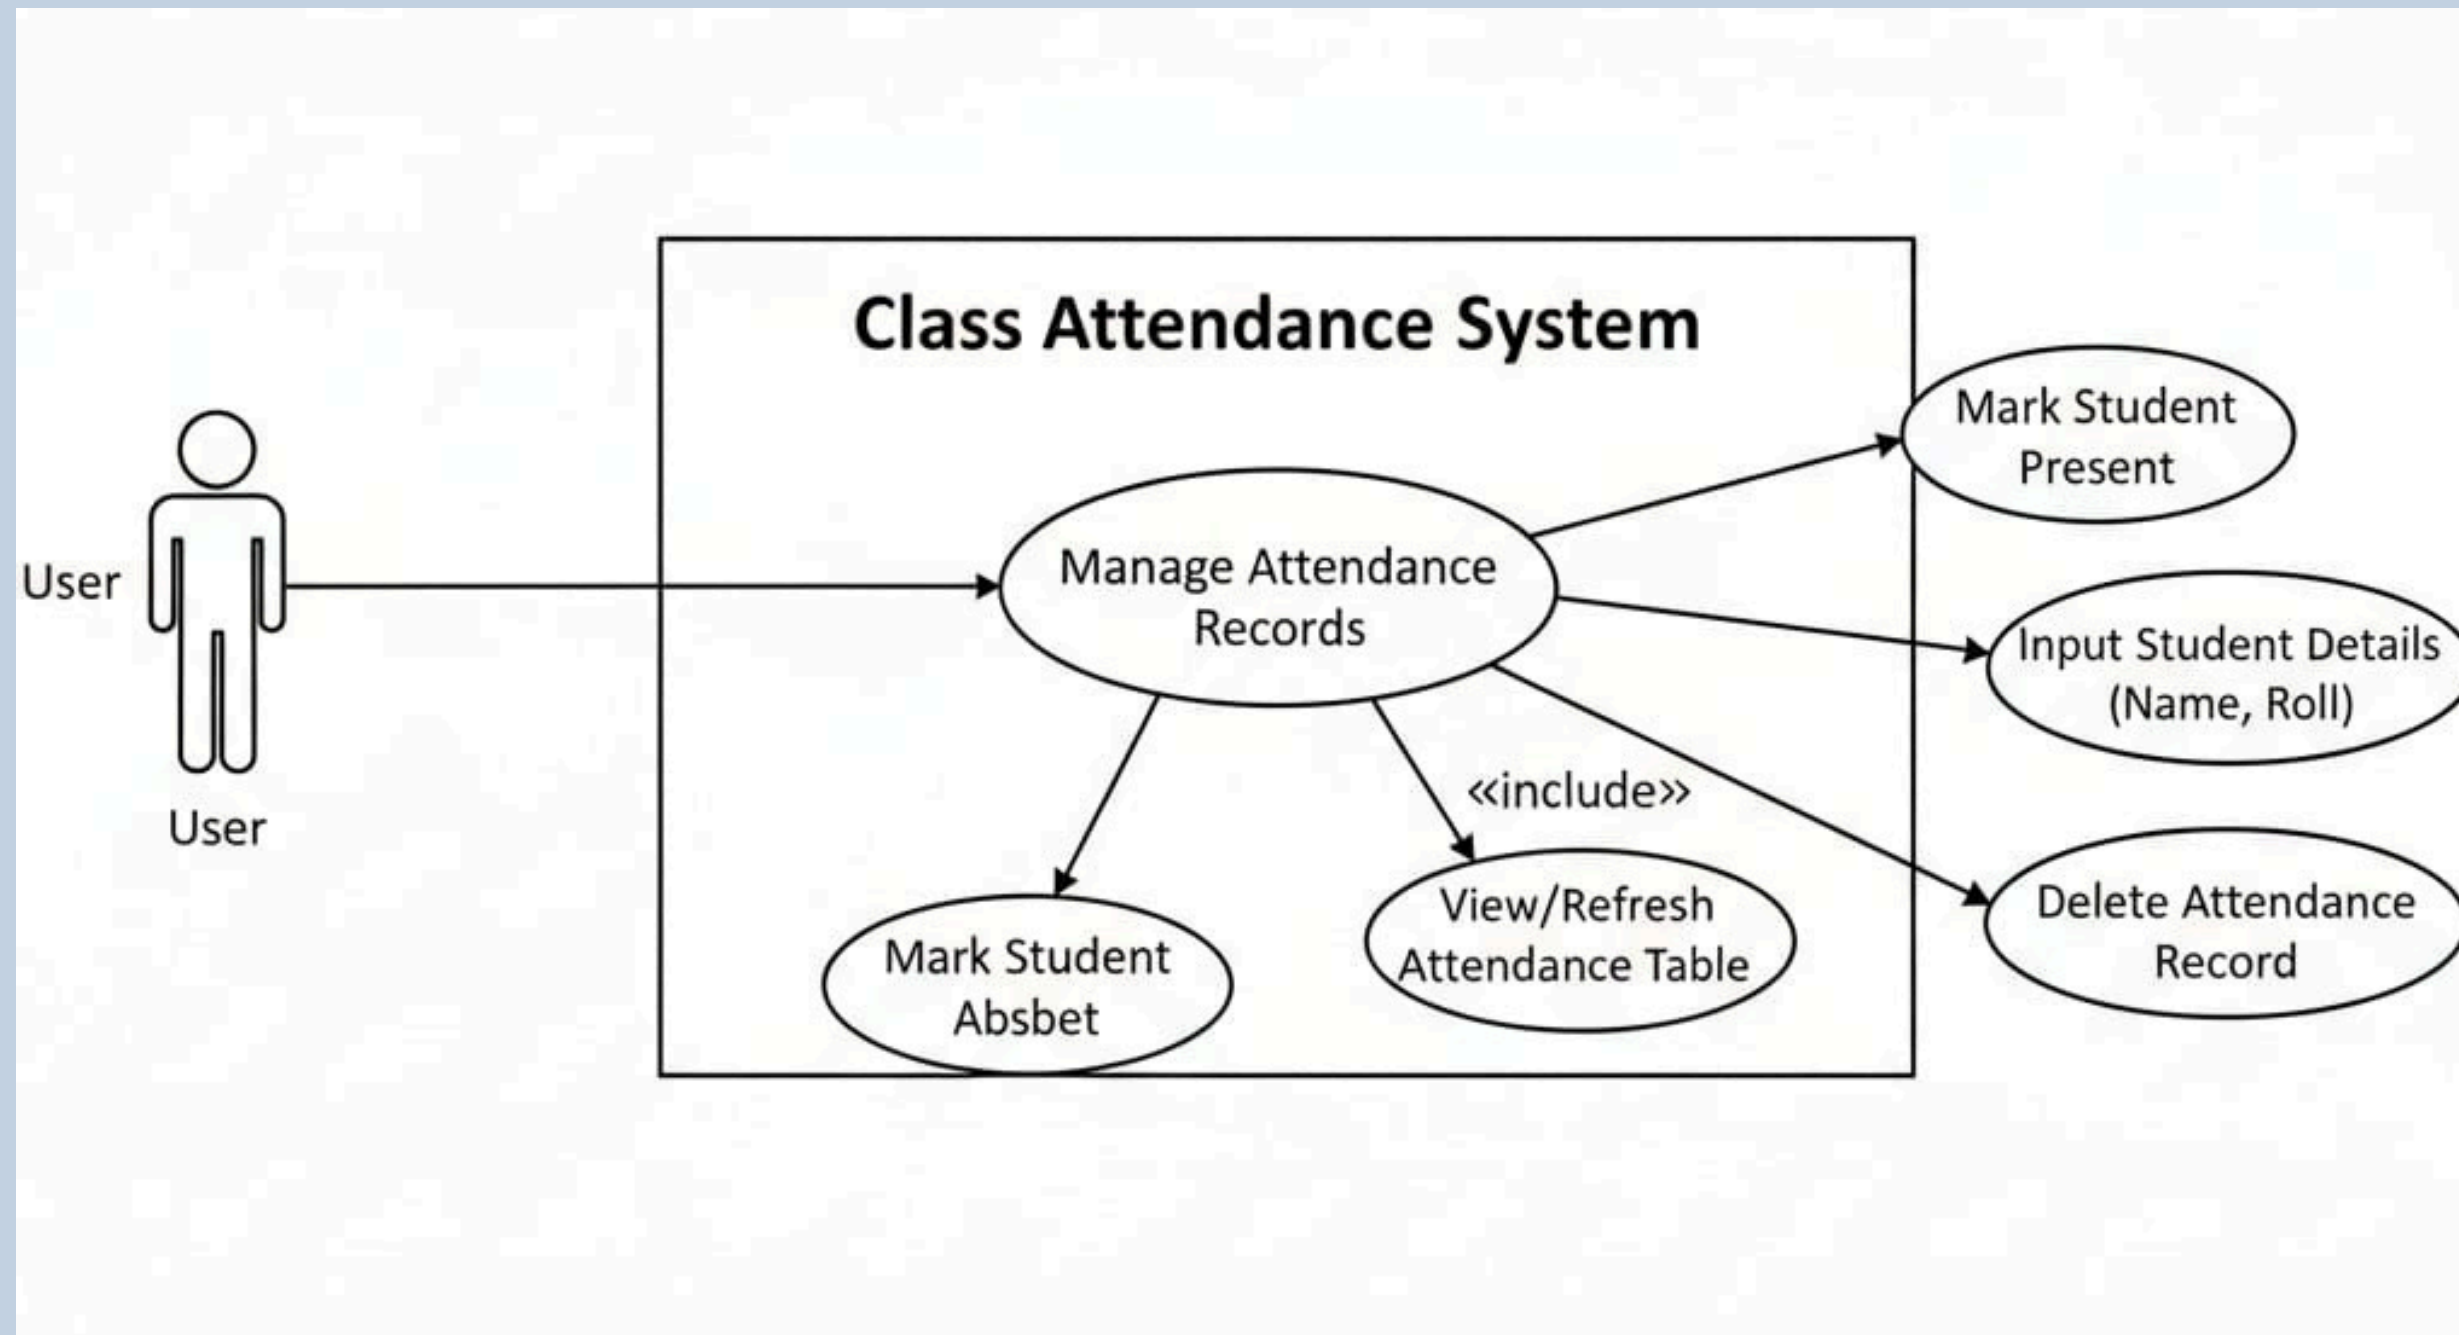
Class Attendance System

User

User

Manage Attendance Records

Mark Student Present

Input Student Details (Name, Roll)

«include»

Delete Attendance Record

View/Refresh Attendance Table

Mark Student Absbet